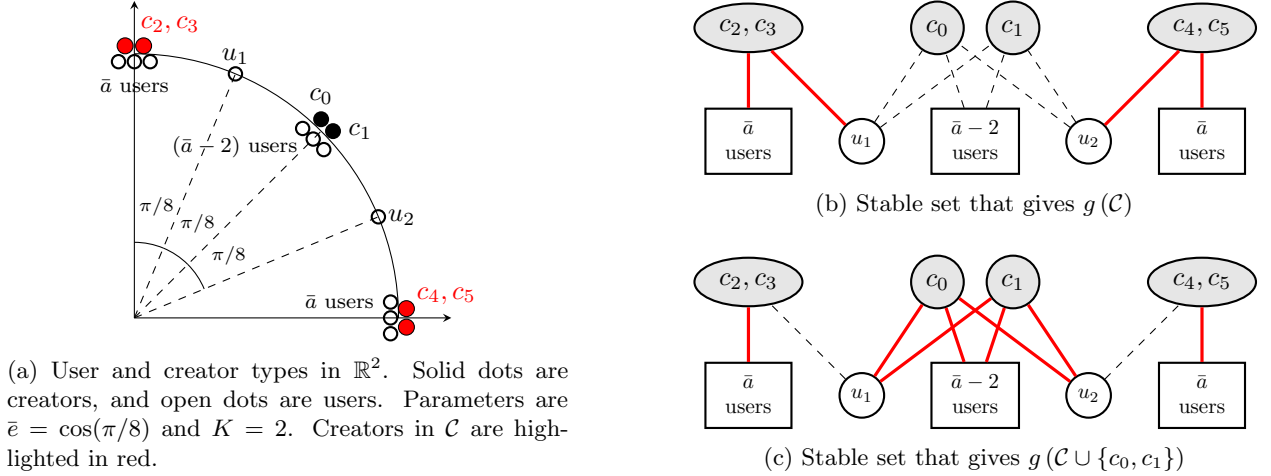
$c_2, c_3$

$u_1$

$\bar{a}$ users

$c_0$

$c_1$

$(\bar{a}-2)$ users

$\pi/8$

$\pi/8$

$\pi/8$

$u_2$

$\bar{a}$ users

$c_4, c_5$

(a) User and creator types in $\mathbb{R}^2$. Solid dots are creators, and open dots are users. Parameters are $\bar{e} = \cos(\pi/8)$ and $K = 2$. Creators in $\mathcal{C}$ are highlighted in red.

$c_2, c_3$

$c_0$

$c_1$

$c_4, c_5$

$\bar{a}$ users

$u_1$

$\bar{a}-2$ users

$u_2$

$\bar{a}$ users

(b) Stable set that gives $g(\mathcal{C})$

$c_2, c_3$

$c_0$

$c_1$

$c_4, c_5$

$\bar{a}$ users

$u_1$

$\bar{a}-2$ users

$u_2$

$\bar{a}$ users

(c) Stable set that gives $g(\mathcal{C} \cup \{c_0, c_1\})$